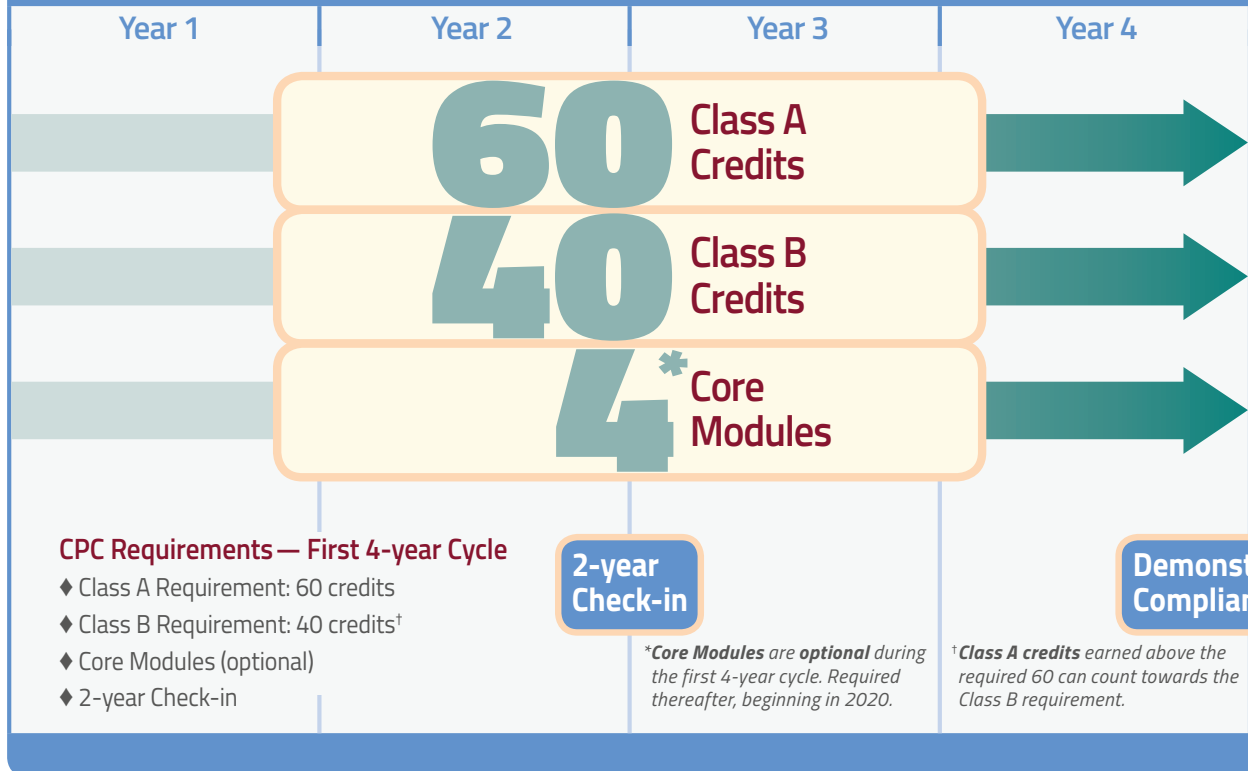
Year 1 Year 2 Year 3 Year 4

60 Class A Credits

40 Class B Credits

4* Core Modules

CPC Requirements — First 4-year Cycle
♦ Class A Requirement: 60 credits
♦ Class B Requirement: 40 credits†
♦ Core Modules (optional)
♦ 2-year Check-in

2-year Check-in

Demonst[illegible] Complian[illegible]

*Core Modules are optional during the first 4-year cycle. Required thereafter, beginning in 2020.

†Class A credits earned above the required 60 can count towards the Class B requirement.